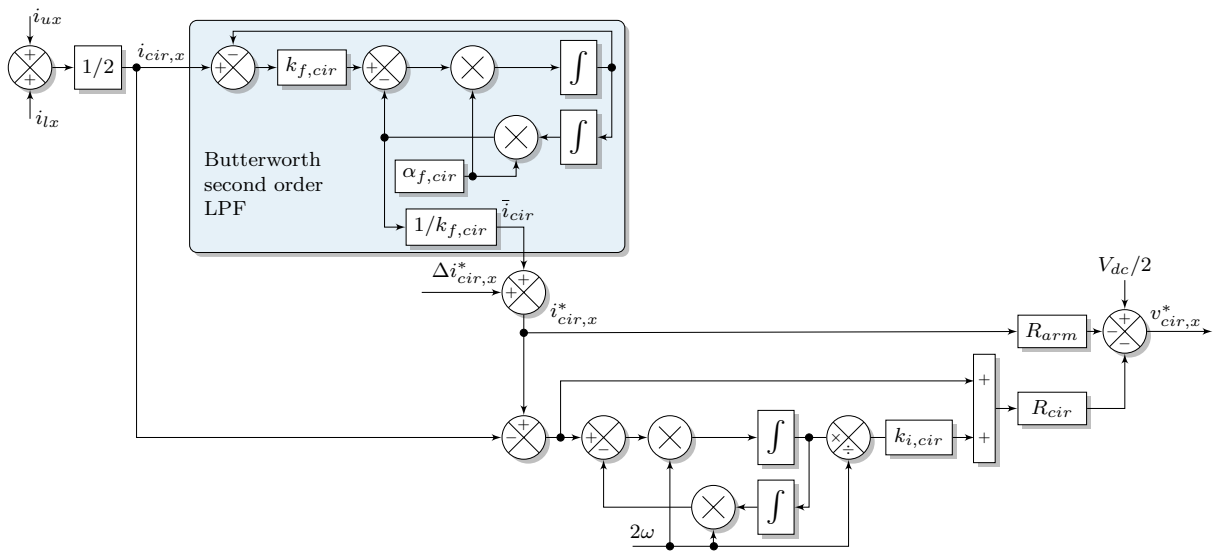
$i_{ux}$
+
+
$i_{lx}$
$1/2$
$i_{cir,x}$
−
+
$k_{f,cir}$
+
−
$\int$
$\int$
Butterworth second order LPF
$\alpha_{f,cir}$
$1/k_{f,cir}$
$\bar{i}_{cir}$
$\Delta i^{*}_{cir,x}$
+
+
$i^{*}_{cir,x}$
$R_{arm}$
$V_{dc}/2$
+
−
−
$v^{*}_{cir,x}$
+
+
+
−
+
−
$\int$
×
÷
$k_{i,cir}$
$R_{cir}$
$\int$
$2\omega$